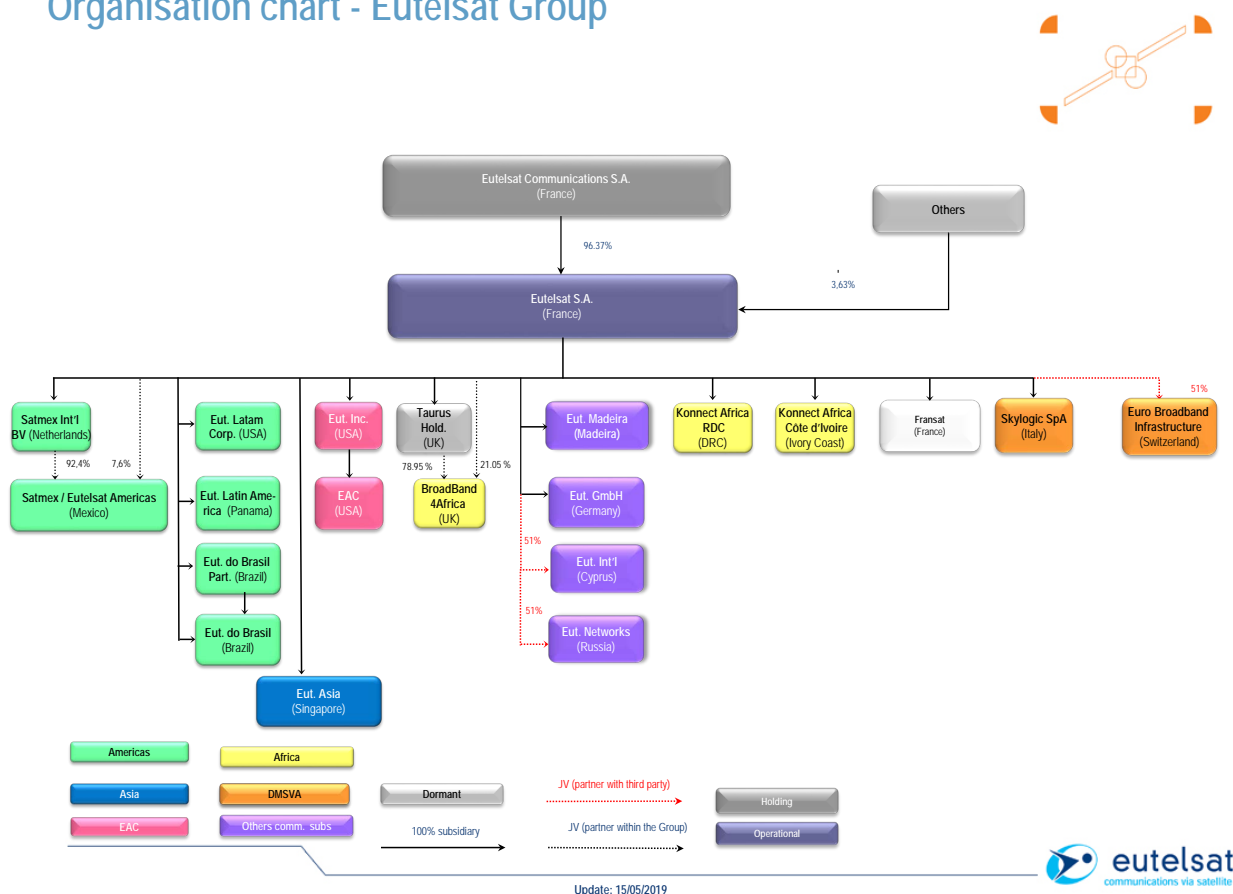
Organisation chart - Eutelsat Group

Eutelsat Communications S.A.
(France)

Others

96.37%

3,63%

Eutelsat S.A.
(France)

Satmex Int'l BV (Netherlands)

92,4%

7,6%

Satmex / Eutelsat Americas
(Mexico)

Eut. Latam Corp. (USA)

Eut. Latin America (Panama)

Eut. do Brasil Part. (Brazil)

Eut. do Brasil
(Brazil)

Eut. Asia
(Singapore)

Eut. Inc.
(USA)

EAC
(USA)

Taurus Hold.
(UK)

78.95 %

21.05 %

BroadBand 4Africa
(UK)

Eut. Madeira
(Madeira)

Eut. GmbH
(Germany)

51%

Eut. Int'l
(Cyprus)

51%

Eut. Networks
(Russia)

Konnect Africa RDC
(DRC)

Konnect Africa Côte d'Ivoire
(Ivory Coast)

Fransat
(France)

Skylogic SpA
(Italy)

51%

Euro Broadband Infrastructure
(Switzerland)

Americas

Africa

Asia

DMSVA

Dormant

JV (partner with third party)

Holding

EAC

Others comm. subs

100% subsidiary

JV (partner within the Group)

Operational

eutelsat
communications via satellite

Update: 15/05/2019